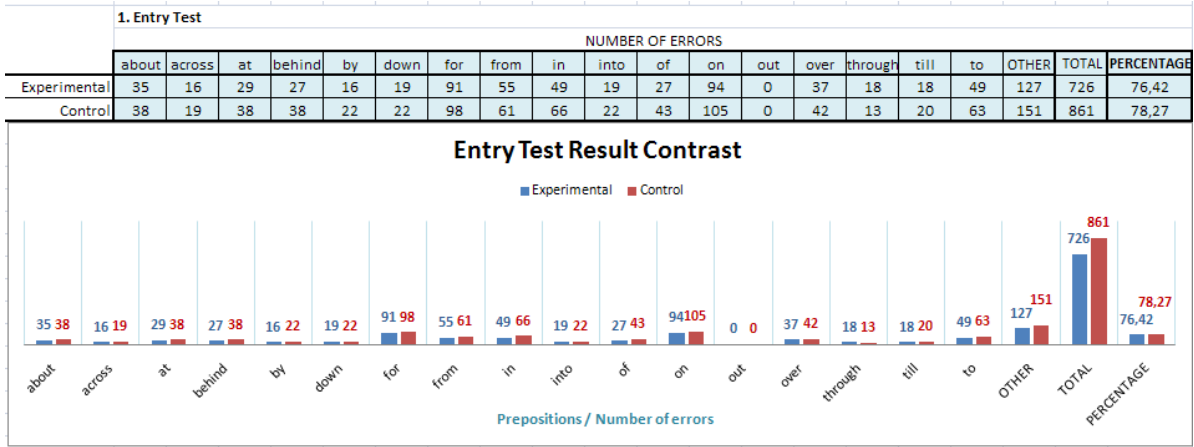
1. Entry Test

| | NUMBER OF ERRORS | | | | | | | | | | | | | | | | | | | |
|---|---|---|---|---|---|---|---|---|---|---|---|---|---|---|---|---|---|---|---|---|
| | about | across | at | behind | by | down | for | from | in | into | of | on | out | over | through | till | to | OTHER | TOTAL | PERCENTAGE |
| Experimental | 35 | 16 | 29 | 27 | 16 | 19 | 91 | 55 | 49 | 19 | 27 | 94 | 0 | 37 | 18 | 18 | 49 | 127 | 726 | 76,42 |
| Control | 38 | 19 | 38 | 38 | 22 | 22 | 98 | 61 | 66 | 22 | 43 | 105 | 0 | 42 | 13 | 20 | 63 | 151 | 861 | 78,27 |

Entry Test Result Contrast

Experimental Control

35 38 16 19 29 38 27 38 16 22 19 22 91 98 55 61 49 66 19 22 27 43 94 105 0 0 37 42 18 13 18 20 49 63 127 151 726 861 76,42 78,27

about across at behind by down for from in into of on out over through till to OTHER TOTAL PERCENTAGE

Prepositions / Number of errors